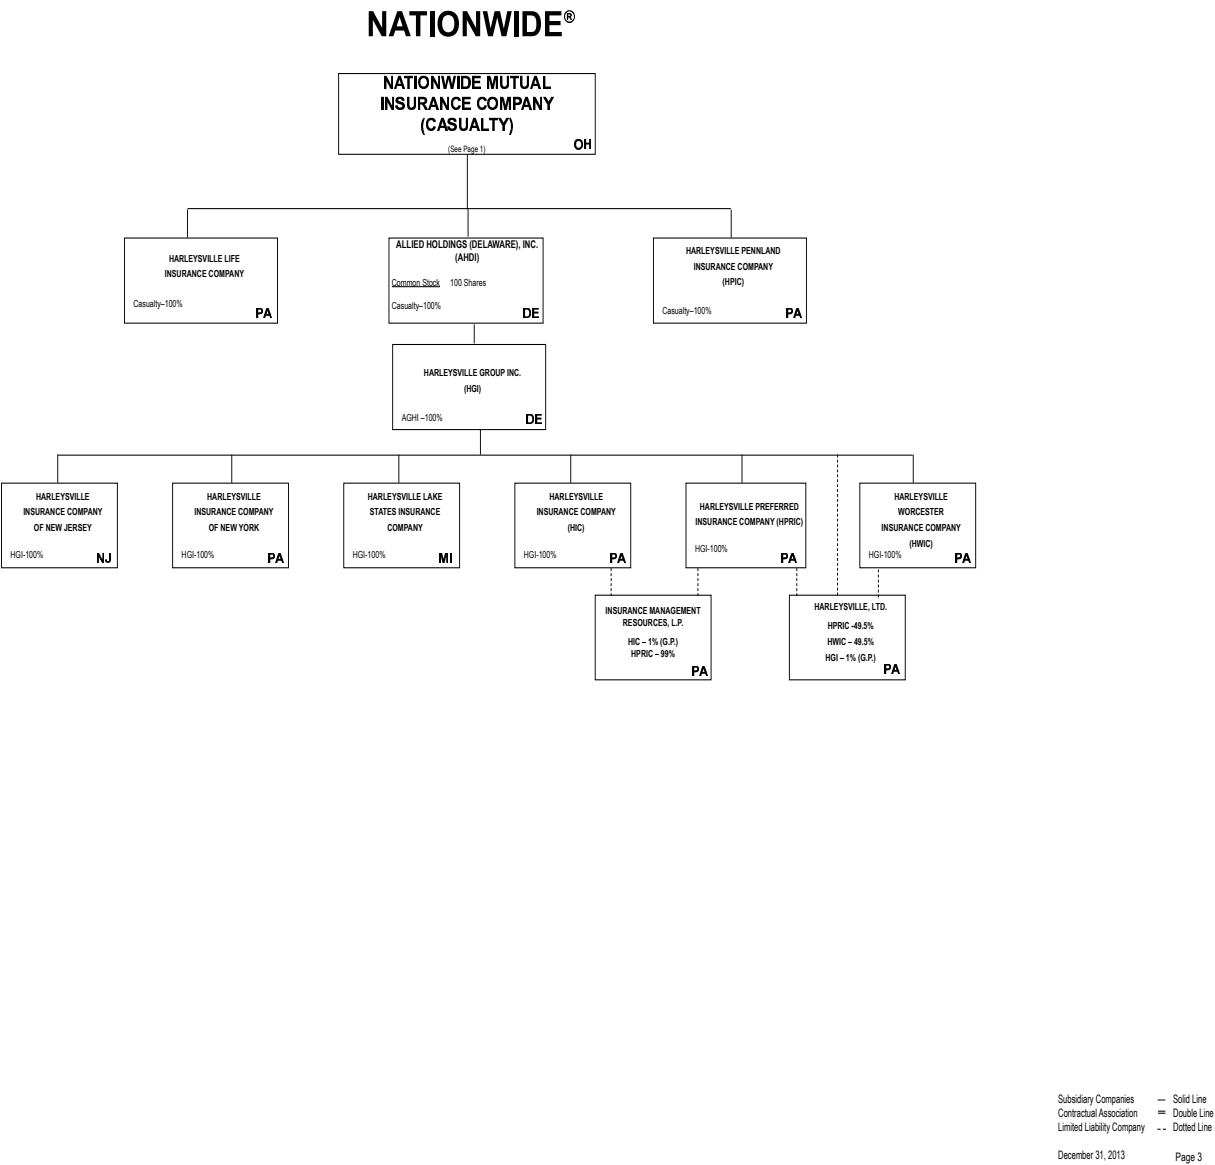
NATIONWIDE®

NATIONWIDE MUTUAL INSURANCE COMPANY (CASUALTY)
(See Page 1)
OH

HARLEYSVILLE LIFE INSURANCE COMPANY
Casualty–100%
PA

ALLIED HOLDINGS (DELAWARE), INC. (AHDI)
Common Stock 100 Shares
Casualty–100%
DE

HARLEYSVILLE PENNLAND INSURANCE COMPANY (HPIC)
Casualty–100%
PA

HARLEYSVILLE GROUP INC. (HGI)
AGHI –100%
DE

HARLEYSVILLE INSURANCE COMPANY OF NEW JERSEY
HGI-100%
NJ

HARLEYSVILLE INSURANCE COMPANY OF NEW YORK
HGI-100%
PA

HARLEYSVILLE LAKE STATES INSURANCE COMPANY
HGI-100%
MI

HARLEYSVILLE INSURANCE COMPANY (HIC)
HGI-100%
PA

HARLEYSVILLE PREFERRED INSURANCE COMPANY (HPRIC)
HGI-100%
PA

HARLEYSVILLE WORCESTER INSURANCE COMPANY (HWIC)
HGI-100%
PA

INSURANCE MANAGEMENT RESOURCES, L.P.
HIC – 1% (G.P.)
HPRIC – 99%
PA

HARLEYSVILLE, LTD.
HPRIC -49.5%
HWIC – 49.5%
HGI – 1% (G.P.)
PA

Subsidiary Companies — Solid Line
Contractual Association = Double Line
Limited Liability Company - - Dotted Line

December 31, 2013
Page 3